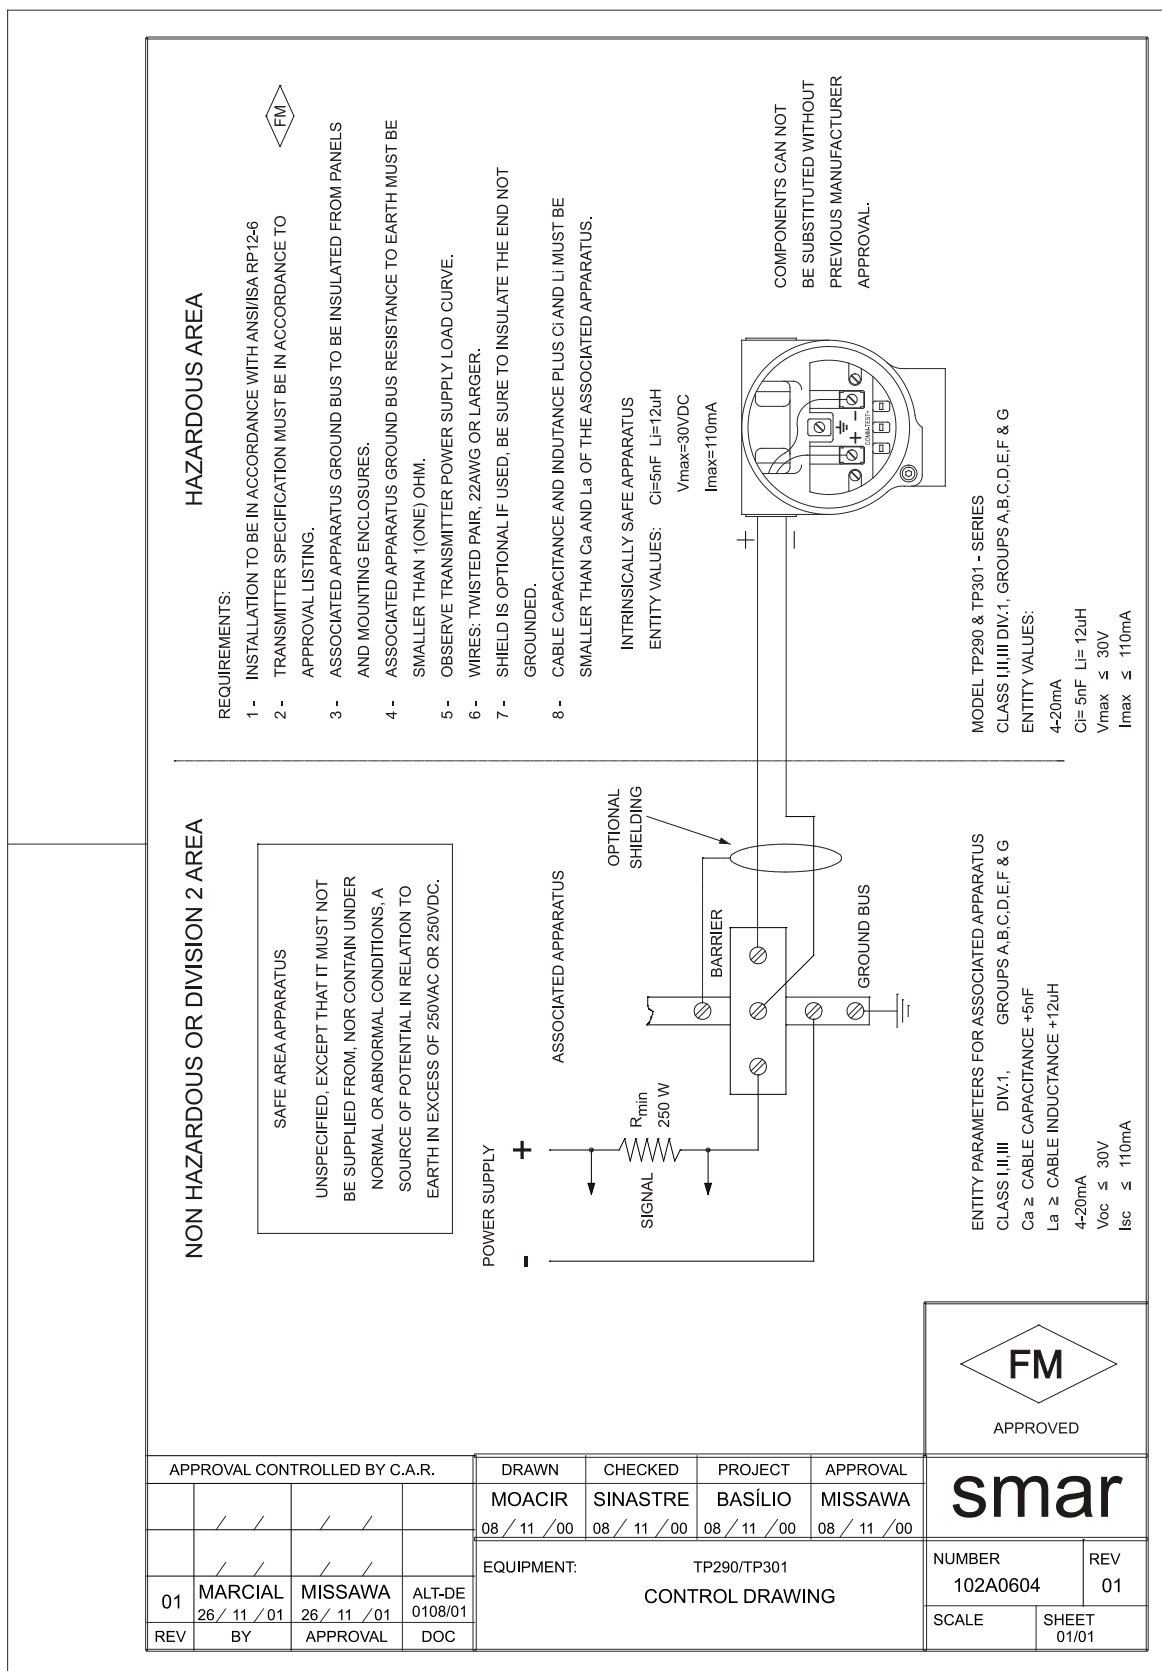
HAZARDOUS AREA

REQUIREMENTS:
1 - INSTALLATION TO BE IN ACCORDANCE WITH ANSI/ISA RP12-6
2 - TRANSMITTER SPECIFICATION MUST BE IN ACCORDANCE TO APPROVAL LISTING.
3 - ASSOCIATED APPARATUS GROUND BUS TO BE INSULATED FROM PANELS AND MOUNTING ENCLOSURES.
4 - ASSOCIATED APPARATUS GROUND BUS RESISTANCE TO EARTH MUST BE SMALLER THAN 1(ONE) OHM.
5 - OBSERVE TRANSMITTER POWER SUPPLY LOAD CURVE.
6 - WIRES: TWISTED PAIR, 22AWG OR LARGER.
7 - SHIELD IS OPTIONAL IF USED, BE SURE TO INSULATE THE END NOT GROUNDED.
8 - CABLE CAPACITANCE AND INDUTANCE PLUS Ci AND Li MUST BE SMALLER THAN Ca AND La OF THE ASSOCIATED APPARATUS.

FM

INTRINSICALLY SAFE APPARATUS
ENTITY VALUES: Ci=5nF Li=12uH
Vmax=30VDC
Imax=110mA

COMPONENTS CAN NOT BE SUBSTITUTED WITHOUT PREVIOUS MANUFACTURER APPROVAL.

+
-

MODEL TP290 & TP301 - SERIES
CLASS I,II,III DIV.1, GROUPS A,B,C,D,E,F & G
ENTITY VALUES:
4-20mA
Ci= 5nF Li= 12uH
Vmax ≤ 30V
Imax ≤ 110mA

NON HAZARDOUS OR DIVISION 2 AREA

SAFE AREA APPARATUS
UNSPECIFIED, EXCEPT THAT IT MUST NOT BE SUPPLIED FROM, NOR CONTAIN UNDER NORMAL OR ABNORMAL CONDITIONS, A SOURCE OF POTENTIAL IN RELATION TO EARTH IN EXCESS OF 250VAC OR 250VDC.

ASSOCIATED APPARATUS
OPTIONAL SHIELDING
BARRIER
GROUND BUS
POWER SUPPLY
+
-
$R_{min}$ 250 W
SIGNAL

ENTITY PARAMETERS FOR ASSOCIATED APPARATUS
CLASS I,II,III DIV.1, GROUPS A,B,C,D,E,F & G
Ca ≥ CABLE CAPACITANCE +5nF
La ≥ CABLE INDUCTANCE +12uH
4-20mA
Voc ≤ 30V
Isc ≤ 110mA

FM
APPROVED

APPROVAL CONTROLLED BY C.A.R.
| DRAWN | CHECKED | PROJECT | APPROVAL |
|---|---|---|---|
| MOACIR | SINASTRE | BASÍLIO | MISSAWA |
| 08 / 11 / 00 | 08 / 11 / 00 | 08 / 11 / 00 | 08 / 11 / 00 |

smar

| REV | BY | APPROVAL | DOC |
|---|---|---|---|
| | / / | / / | |
| | / / | / / | |
| 01 | MARCIAL 26/ 11 / 01 | MISSAWA 26/ 11 / 01 | ALT-DE 0108/01 |

EQUIPMENT: TP290/TP301
CONTROL DRAWING

NUMBER 102A0604
REV 01
SCALE
SHEET 01/01